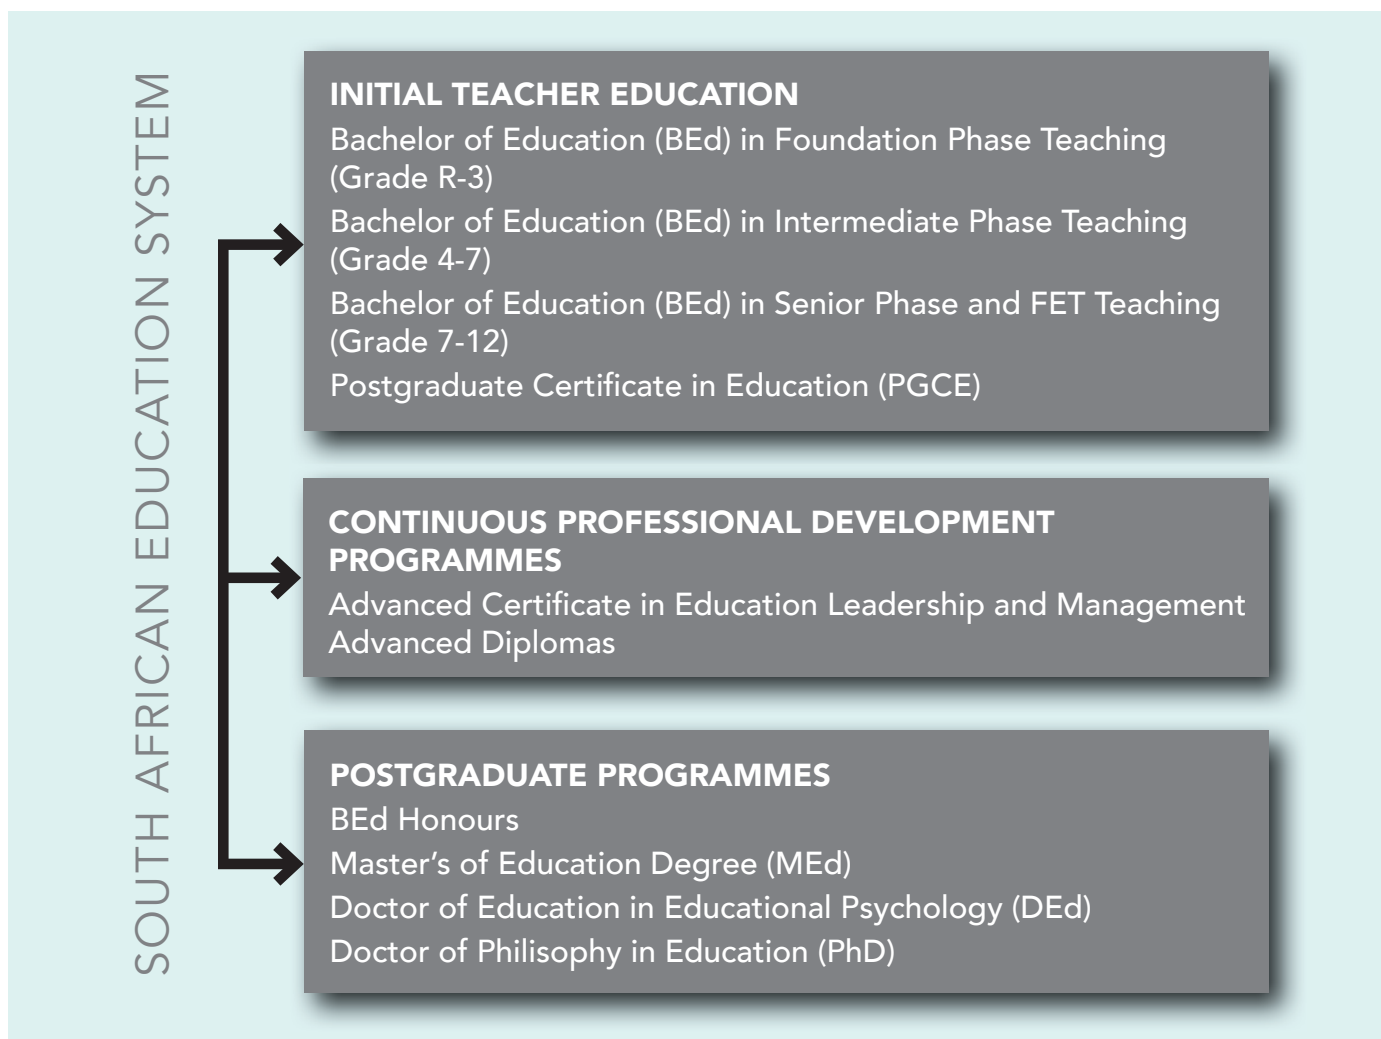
SOUTH AFRICAN EDUCATION SYSTEM

INITIAL TEACHER EDUCATION
Bachelor of Education (BEd) in Foundation Phase Teaching (Grade R-3)
Bachelor of Education (BEd) in Intermediate Phase Teaching (Grade 4-7)
Bachelor of Education (BEd) in Senior Phase and FET Teaching (Grade 7-12)
Postgraduate Certificate in Education (PGCE)

CONTINUOUS PROFESSIONAL DEVELOPMENT PROGRAMMES
Advanced Certificate in Education Leadership and Management
Advanced Diplomas

POSTGRADUATE PROGRAMMES
BEd Honours
Master's of Education Degree (MEd)
Doctor of Education in Educational Psychology (DEd)
Doctor of Philisophy in Education (PhD)